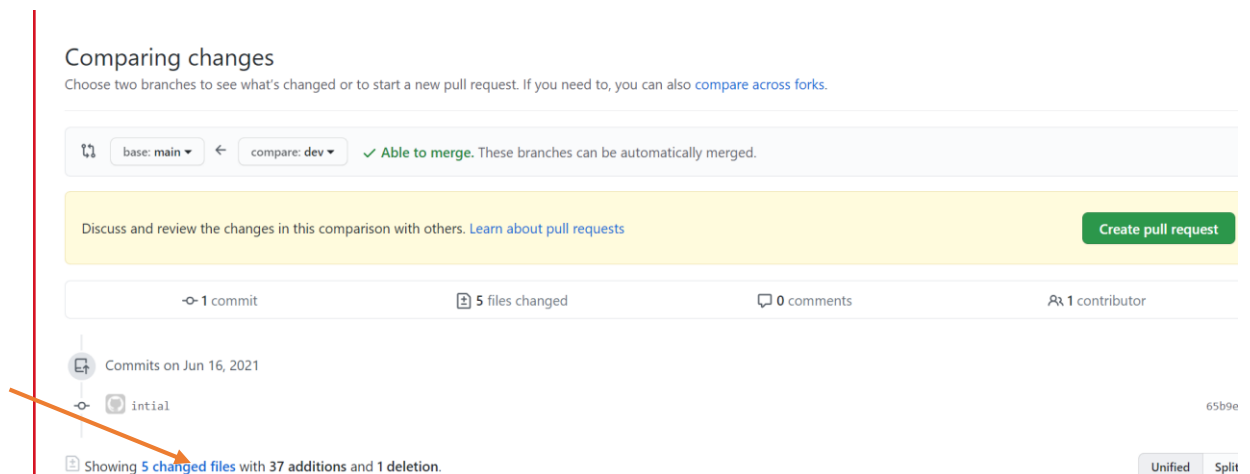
Comparing changes

Choose two branches to see what's changed or to start a new pull request. If you need to, you can also compare across forks.

base: main ▾ ← compare: dev ▾ ✓ Able to merge. These branches can be automatically merged.

Discuss and review the changes in this comparison with others. Learn about pull requests

Create pull request

1 commit

5 files changed

0 comments

1 contributor

Commits on Jun 16, 2021

intial

65b9e

Showing 5 changed files with 37 additions and 1 deletion.

Unified

Split